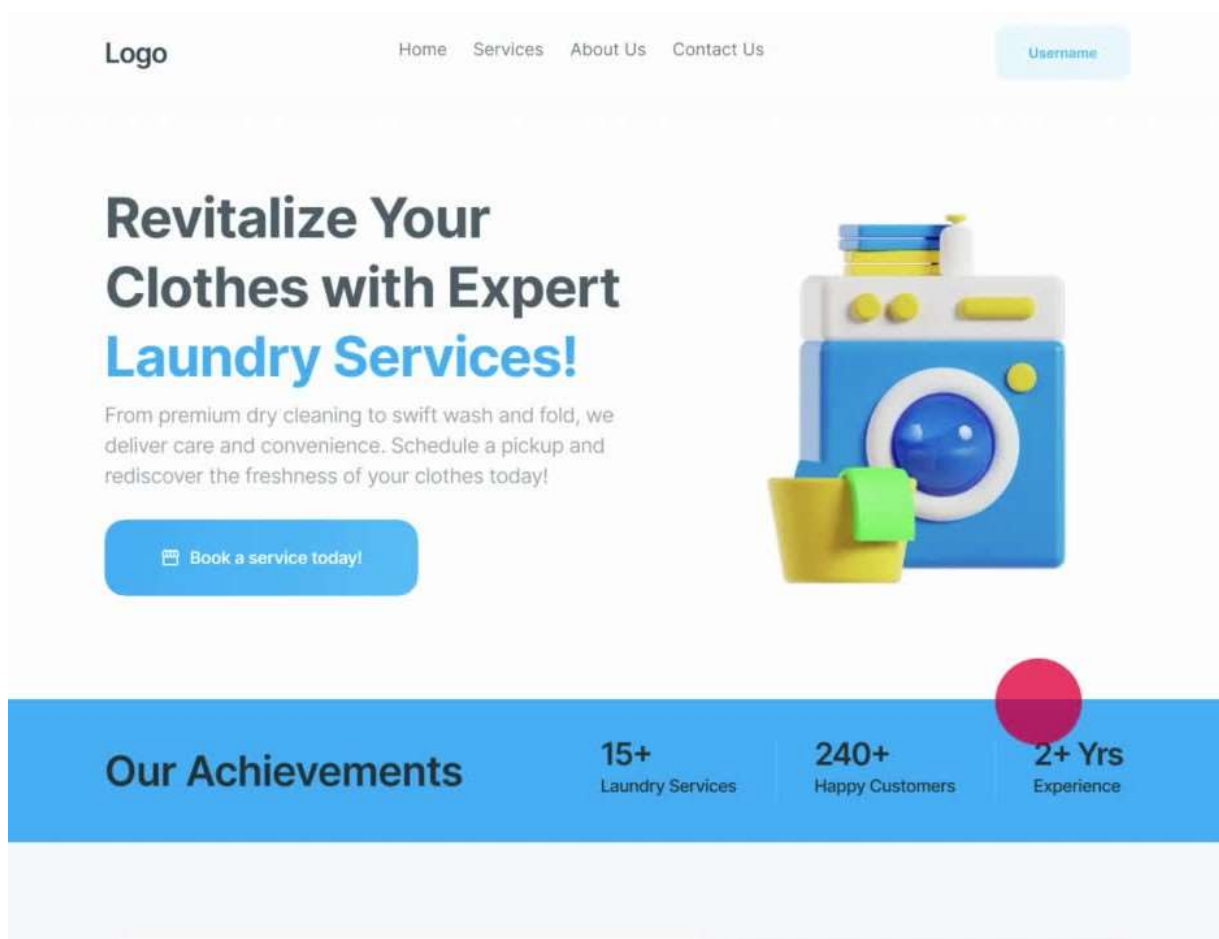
Logo

Home Services About Us Contact Us

Username

Revitalize Your Clothes with Expert Laundry Services!

From premium dry cleaning to swift wash and fold, we deliver care and convenience. Schedule a pickup and rediscover the freshness of your clothes today!

Book a service today!

Our Achievements

15+
Laundry Services

240+
Happy Customers

2+ Yrs
Experience